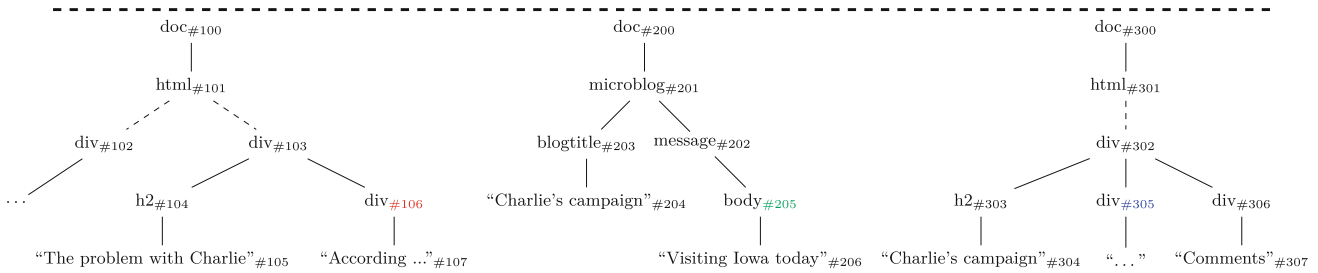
doc$_{\#100}$

html$_{\#101}$

div$_{\#102}$

div$_{\#103}$

. . .

h2$_{\#104}$

div$_{\#106}$

“The problem with Charlie”$_{\#105}$

“According ...”$_{\#107}$

doc$_{\#200}$

microblog$_{\#201}$

blogtitle$_{\#203}$

message$_{\#202}$

“Charlie’s campaign”$_{\#204}$

body$_{\#205}$

“Visiting Iowa today”$_{\#206}$

doc$_{\#300}$

html$_{\#301}$

div$_{\#302}$

h2$_{\#303}$

div$_{\#305}$

div$_{\#306}$

“Charlie’s campaign”$_{\#304}$

“. . . ”

“Comments”$_{\#307}$